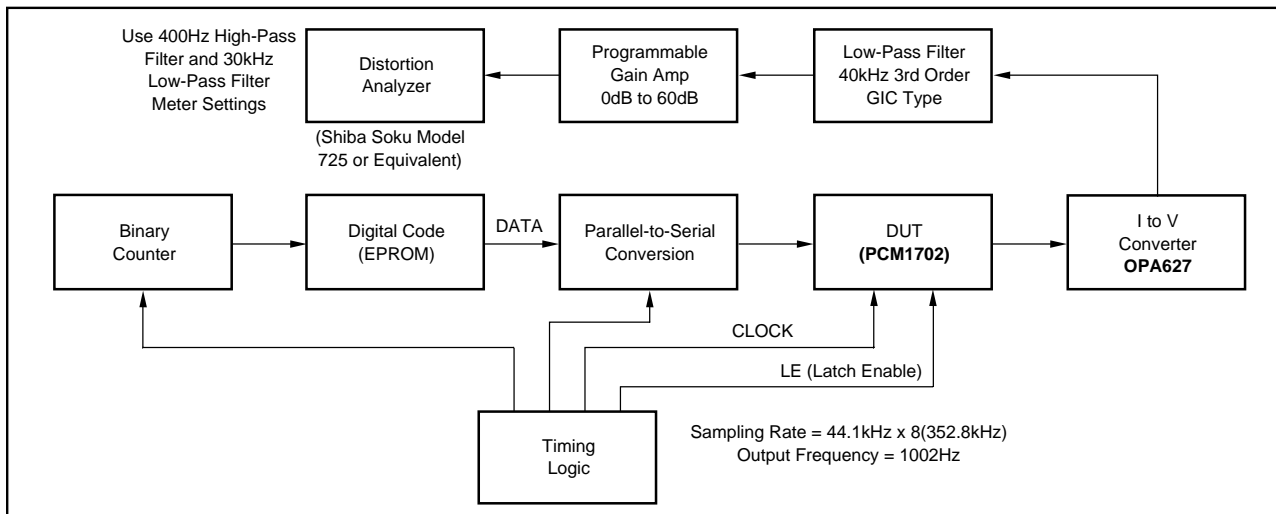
Use 400Hz High-Pass Filter and 30kHz Low-Pass Filter Meter Settings

Distortion Analyzer

(Shiba Soku Model 725 or Equivalent)

Programmable Gain Amp 0dB to 60dB

Low-Pass Filter 40kHz 3rd Order GIC Type

Binary Counter

Digital Code (EPROM)

DATA

Parallel-to-Serial Conversion

DUT (PCM1702)

I to V Converter OPA627

CLOCK

LE (Latch Enable)

Timing Logic

Sampling Rate = 44.1kHz x 8(352.8kHz)
Output Frequency = 1002Hz